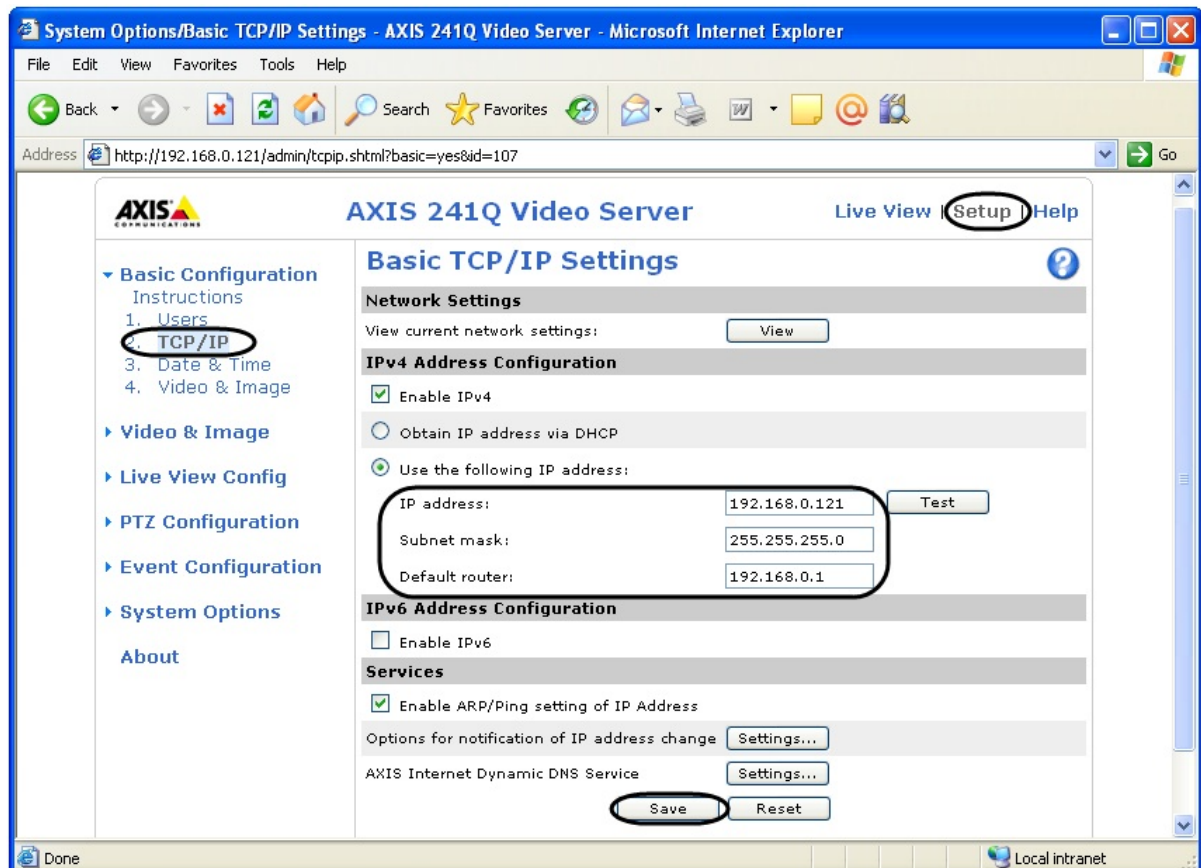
System Options/Basic TCP/IP Settings - AXIS 241Q Video Server - Microsoft Internet Explorer

File Edit View Favorites Tools Help

Back Search Favorites

Address http://192.168.0.121/admin/tcpip.shtml?basic=yes&id=107 Go

AXIS COMMUNICATIONS

AXIS 241Q Video Server

Live View | Setup | Help

Basic Configuration
Instructions
1. Users
2. TCP/IP
3. Date & Time
4. Video & Image

Video & Image

Live View Config

PTZ Configuration

Event Configuration

System Options

About

Basic TCP/IP Settings

Network Settings

View current network settings: View

IPv4 Address Configuration

Enable IPv4

Obtain IP address via DHCP

Use the following IP address:

IP address: 192.168.0.121 Test

Subnet mask: 255.255.255.0

Default router: 192.168.0.1

IPv6 Address Configuration

Enable IPv6

Services

Enable ARP/Ping setting of IP Address

Options for notification of IP address change Settings...

AXIS Internet Dynamic DNS Service Settings...

Save Reset

Done

Local intranet